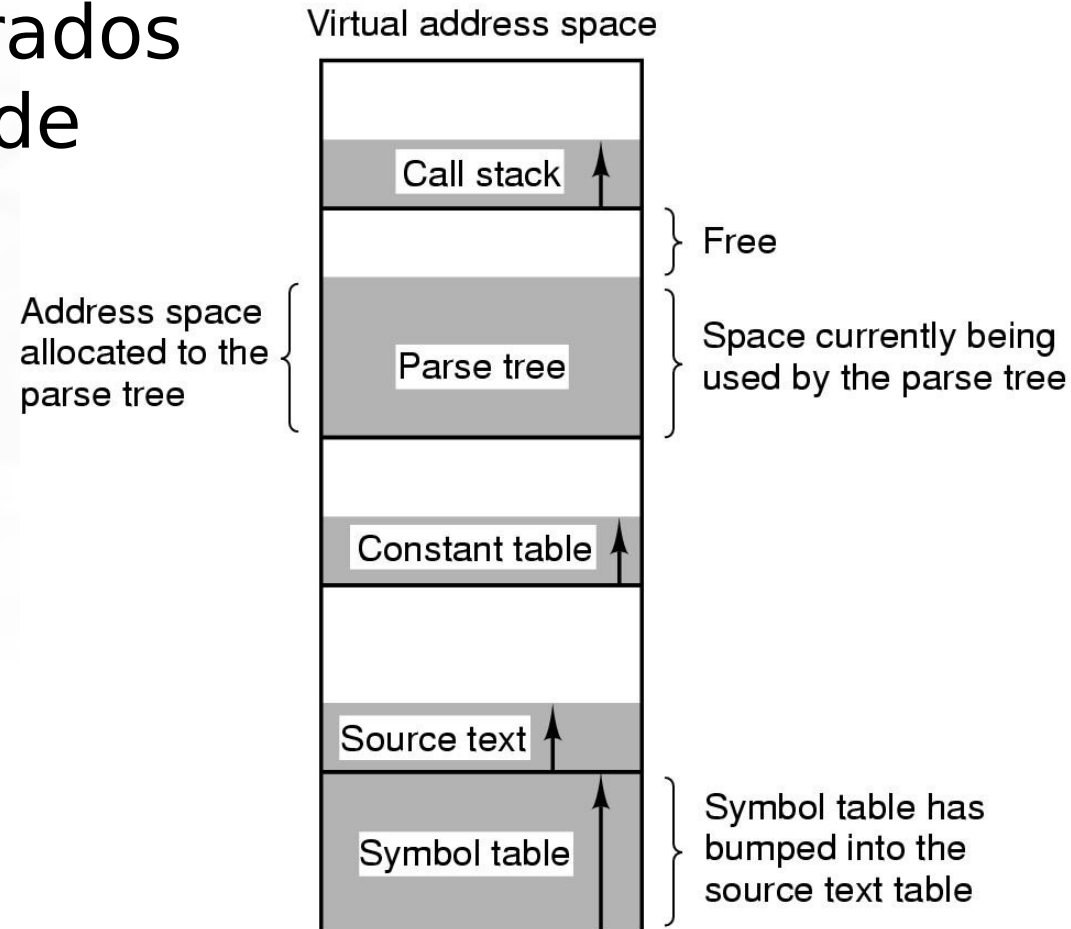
rados
de

Virtual address space

Call stack

Free

Address space allocated to the parse tree

Parse tree

Space currently being used by the parse tree

Constant table

Source text

Symbol table

Symbol table has bumped into the source text table